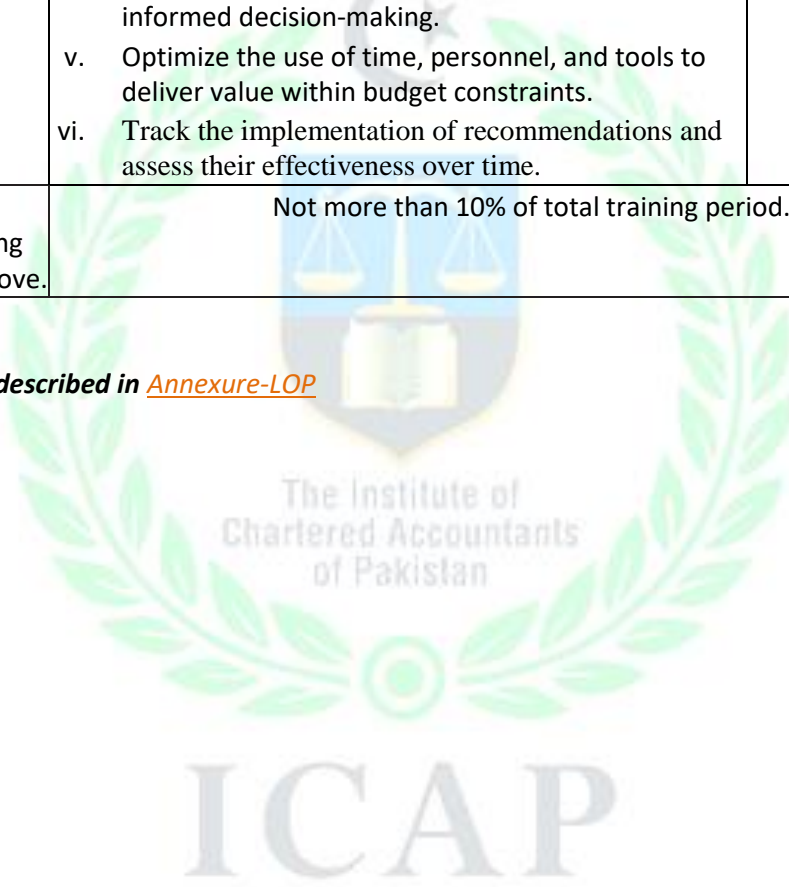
informed decision-making.

v. Optimize the use of time, personnel, and tools to deliver value within budget constraints.

vi. Track the implementation of recommendations and assess their effectiveness over time.

| ng ove. | Not more than 10% of total training period. |
|---|---|

described in Annexure-LOP

The Institute of Chartered Accountants of Pakistan

ICAP